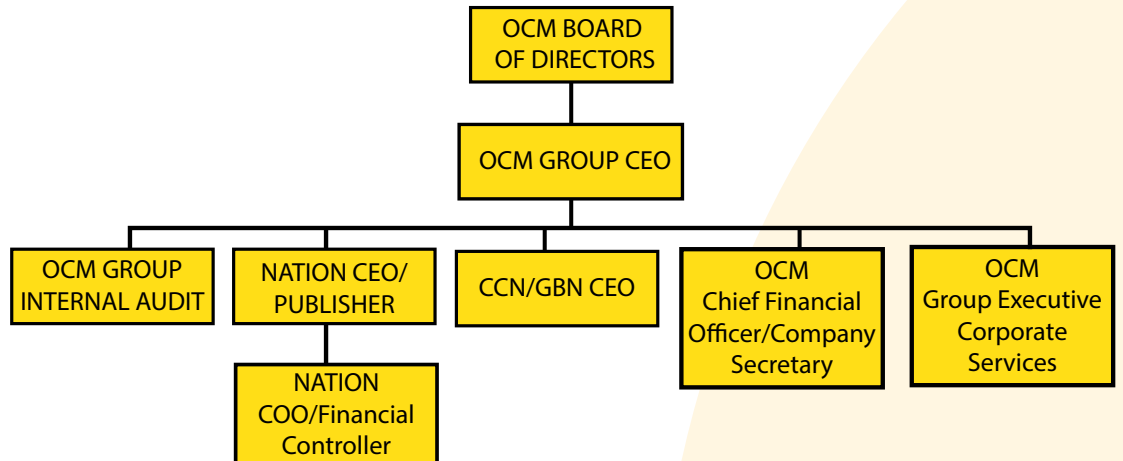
OCM BOARD OF DIRECTORS

OCM GROUP CEO

OCM GROUP INTERNAL AUDIT

NATION CEO/ PUBLISHER

NATION COO/Financial Controller

CCN/GBN CEO

OCM Chief Financial Officer/Company Secretary

OCM Group Executive Corporate Services